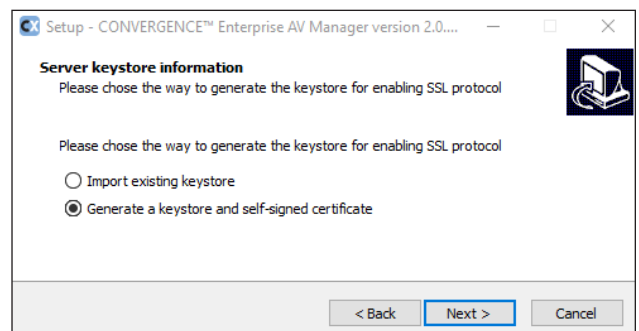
CX Setup - CONVERGENCE™ Enterprise AV Manager version 2.0....

Server keystore information
Please chose the way to generate the keystore for enabling SSL protocol

Please chose the way to generate the keystore for enabling SSL protocol

Import existing keystore

Generate a keystore and self-signed certificate

< Back
Next >
Cancel